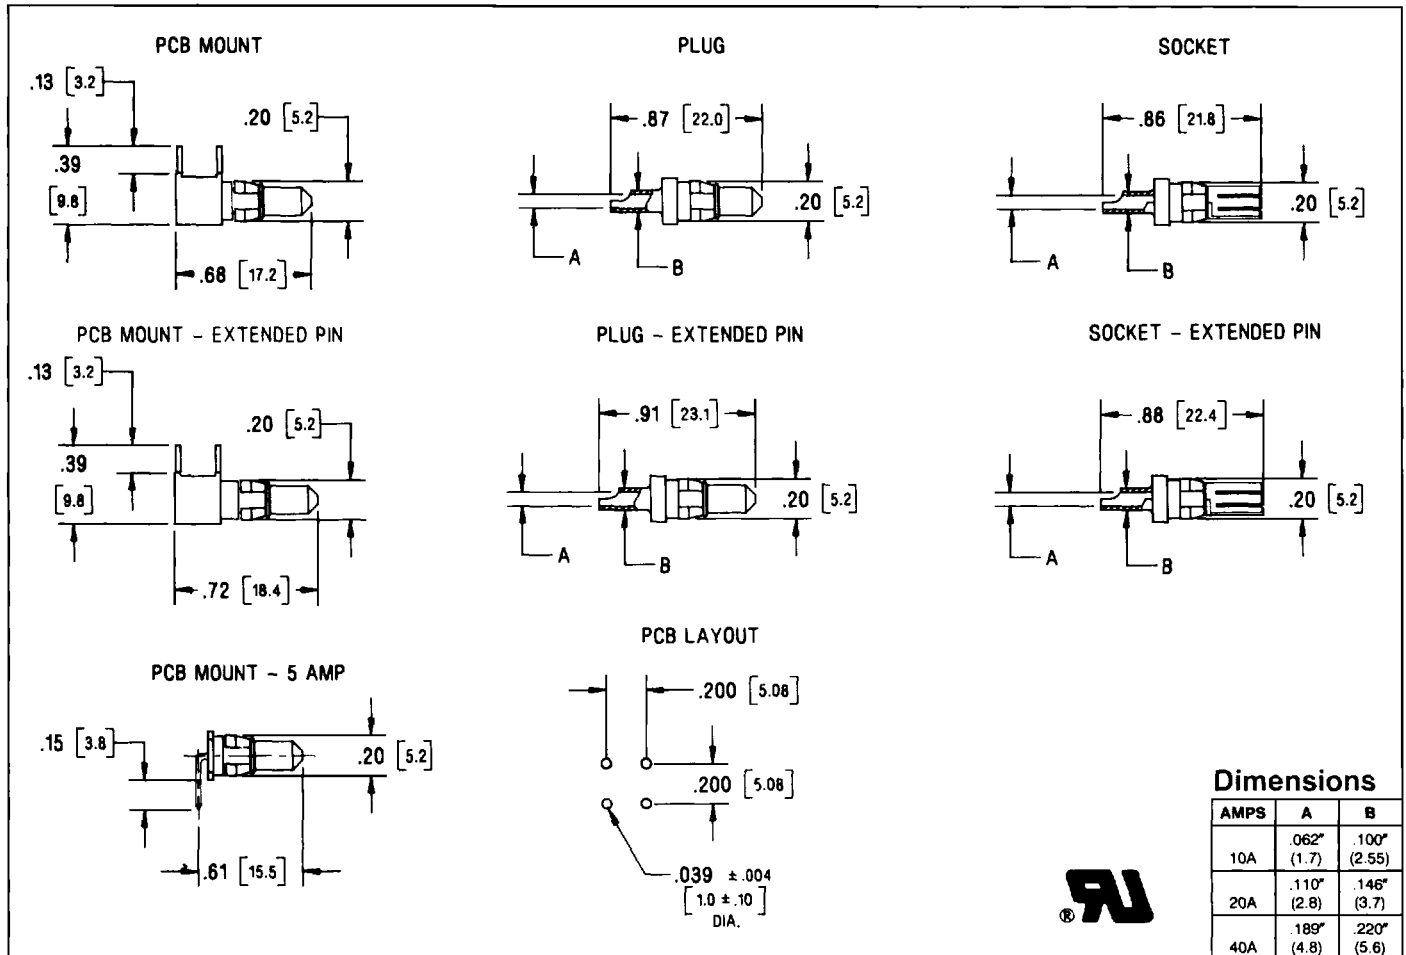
PCB MOUNT

.13 [3.2]

.39 [9.8]

.20 [5.2]

.68 [17.2]

PLUG

.87 [22.0]

.20 [5.2]

A

B

SOCKET

.86 [21.8]

.20 [5.2]

A

B

PCB MOUNT - EXTENDED PIN

.13 [3.2]

.39 [9.8]

.20 [5.2]

.72 [18.4]

PLUG - EXTENDED PIN

.91 [23.1]

.20 [5.2]

A

B

SOCKET - EXTENDED PIN

.88 [22.4]

.20 [5.2]

A

B

PCB MOUNT - 5 AMP

.15 [3.8]

.20 [5.2]

.61 [15.5]

PCB LAYOUT

.200 [5.08]

.200 [5.08]

.039 ± .004 [1.0 ± .10] DIA.

®

Dimensions

| AMPS | A | B |
|---|---|---|
| 10A | .062" (1.7) | .100" (2.55) |
| 20A | .110" (2.8) | .146" (3.7) |
| 40A | .189" (4.8) | .220" (5.6) |